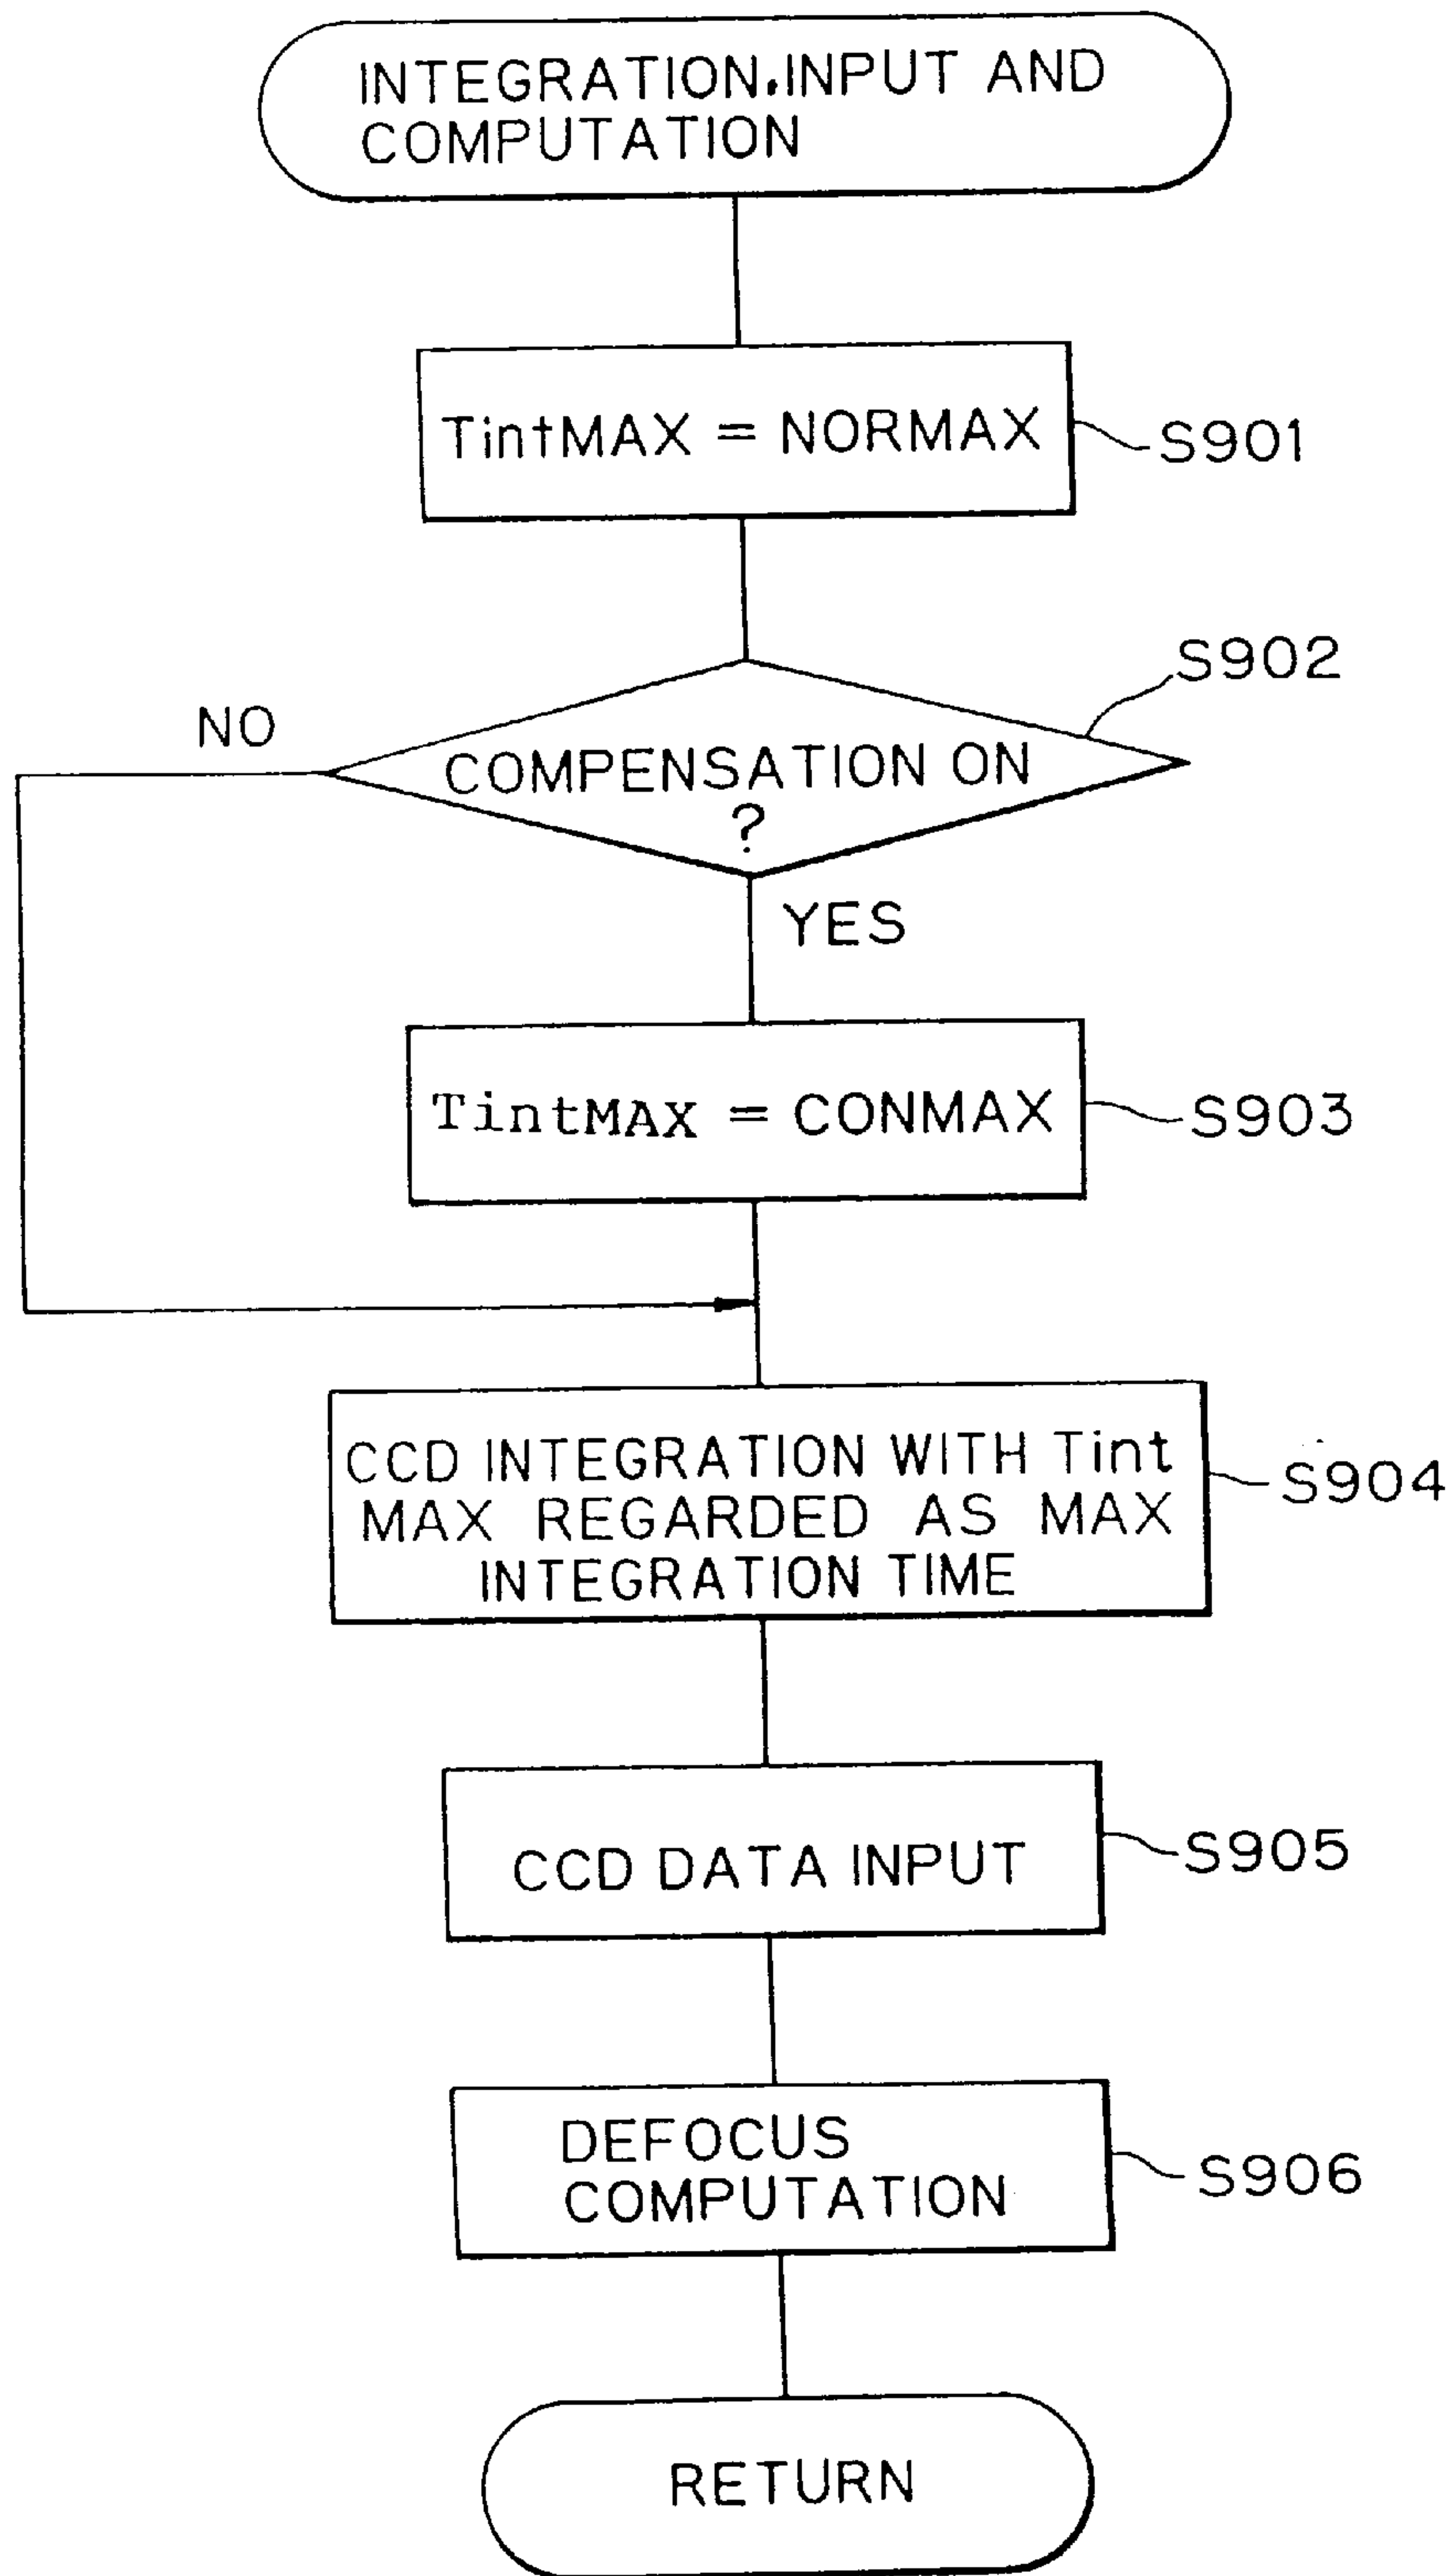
INTEGRATION,INPUT AND COMPUTATION

TintMAX = NORMAX

S901

S902

NO

COMPENSATION ON ?

YES

TintMAX = CONMAX

S903

CCD INTEGRATION WITH Tint MAX REGARDED AS MAX INTEGRATION TIME

S904

CCD DATA INPUT

S905

DEFOCUS COMPUTATION

S906

RETURN